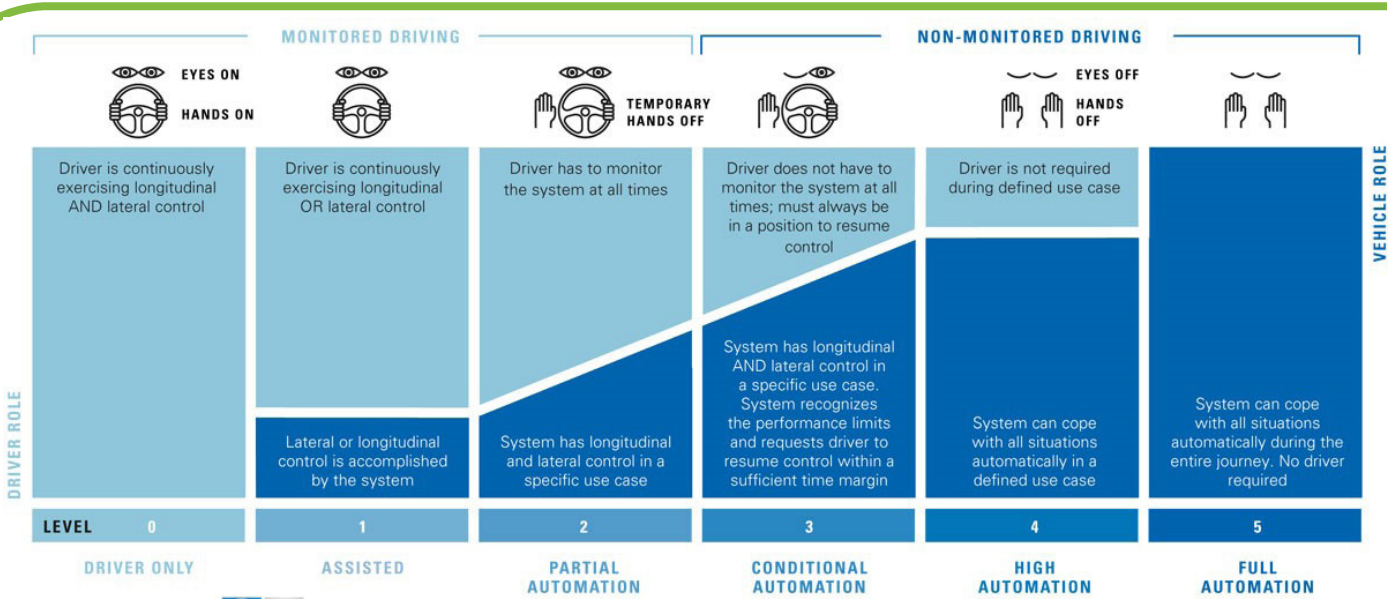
MONITORED DRIVING

NON-MONITORED DRIVING

EYES ON
HANDS ON

TEMPORARY HANDS OFF

EYES OFF
HANDS OFF

Driver is continuously exercising longitudinal AND lateral control

Driver is continuously exercising longitudinal OR lateral control

Lateral or longitudinal control is accomplished by the system

Driver has to monitor the system at all times

System has longitudinal and lateral control in a specific use case

Driver does not have to monitor the system at all times; must always be in a position to resume control

System has longitudinal AND lateral control in a specific use case. System recognizes the performance limits and requests driver to resume control within a sufficient time margin

Driver is not required during defined use case

System can cope with all situations automatically in a defined use case

System can cope with all situations automatically during the entire journey. No driver required

VEHICLE ROLE

DRIVER ROLE

| LEVEL 0 | 1 | 2 | 3 | 4 | 5 |
|---|---|---|---|---|---|
| DRIVER ONLY | ASSISTED | PARTIAL AUTOMATION | CONDITIONAL AUTOMATION | HIGH AUTOMATION | FULL AUTOMATION |